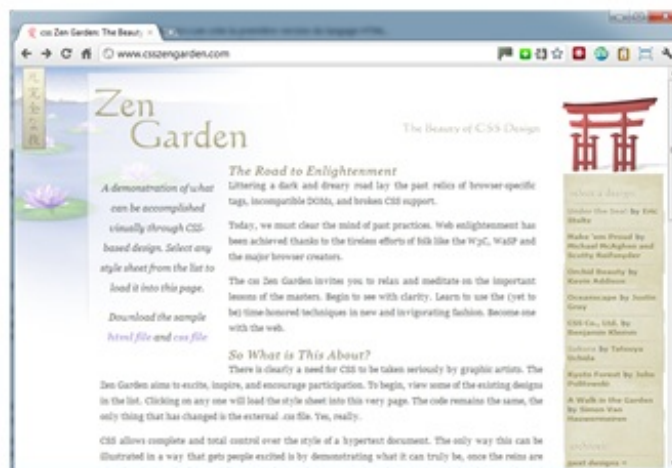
css Zen Garden: The Beauty ×

www.csszengarden.com

Zen Garden

The Beauty of CSS Design

A demonstration of what can be accomplished visually through CSS-based design. Select any style sheet from the list to load it into this page.

Download the sample html file and css file

The Road to Enlightenment

Littering a dark and dreary road lay the past relics of browser-specific tags, incompatible DOMs, and broken CSS support.

Today, we must clear the mind of past practices. Web enlightenment has been achieved thanks to the tireless efforts of folk like the W3C, WaSP and the major browser creators.

The css Zen Garden invites you to relax and meditate on the important lessons of the masters. Begin to see with clarity. Learn to use the (yet to be) time-honored techniques in new and invigorating fashion. Become one with the web.

So What is This About?

There is clearly a need for CSS to be taken seriously by graphic artists. The Zen Garden aims to excite, inspire, and encourage participation. To begin, view some of the existing designs in the list. Clicking on any one will load the style sheet into this very page. The code remains the same, the only thing that has changed is the external .css file. Yes, really.

CSS allows complete and total control over the style of a hypertext document. The only way this can be illustrated in a way that gets people excited is by demonstrating what it can truly be, once the reins are

select a design:

Under the Sea! by Eric Stoltz

Make 'em Proud by Michael McAghon and Scotty Reifsnyder

Orchid Beauty by Kevin Addison

Oceanscape by Justin Gray

CSS Co., Ltd. by Benjamin Klemm

Sakura by Tatsuya Uchida

Kyoto Forest by John Politowski

A Walk in the Garden by Simon Van Hauwermeiren

archives:

next designs »